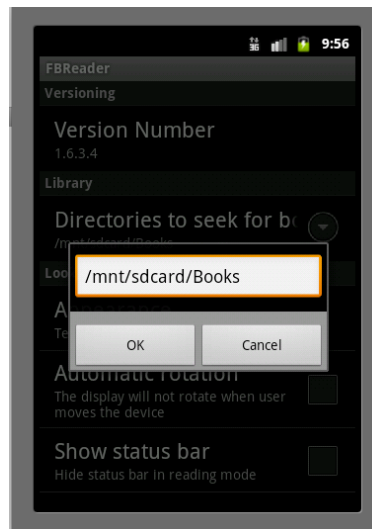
9:56

FBReader

Versioning

Version Number
1.6.3.4

Library

Directories to seek for b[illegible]
/mnt/sdcard/Books

Loo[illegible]

A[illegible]
Te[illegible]

/mnt/sdcard/Books

OK
Cancel

Automatic rotation
The display will not rotate when user moves the device

Show status bar
Hide status bar in reading mode